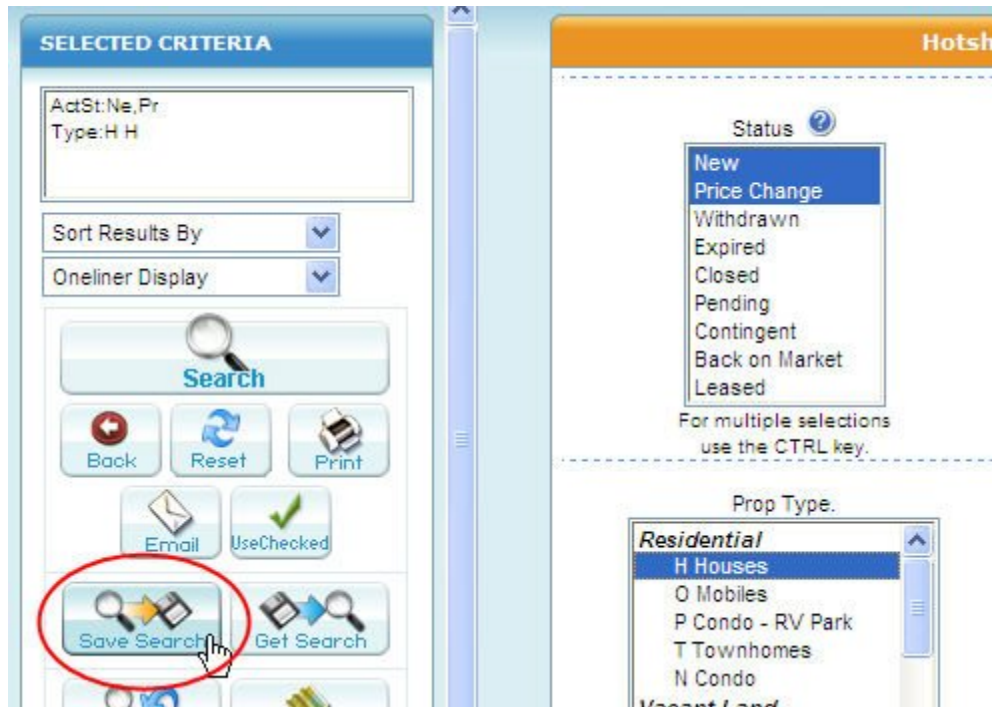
SELECTED CRITERIA

ActSt:Ne,Pr
Type:H H

Sort Results By

Oneliner Display

Search

Back

Reset

Print

Email

UseChecked

Save Search

Get Search

Hotsh

Status

New
Price Change
Withdrawn
Expired
Closed
Pending
Contingent
Back on Market
Leased

For multiple selections use the CTRL key.

Prop Type.

Residential
H Houses
O Mobiles
P Condo - RV Park
T Townhomes
N Condo
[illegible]